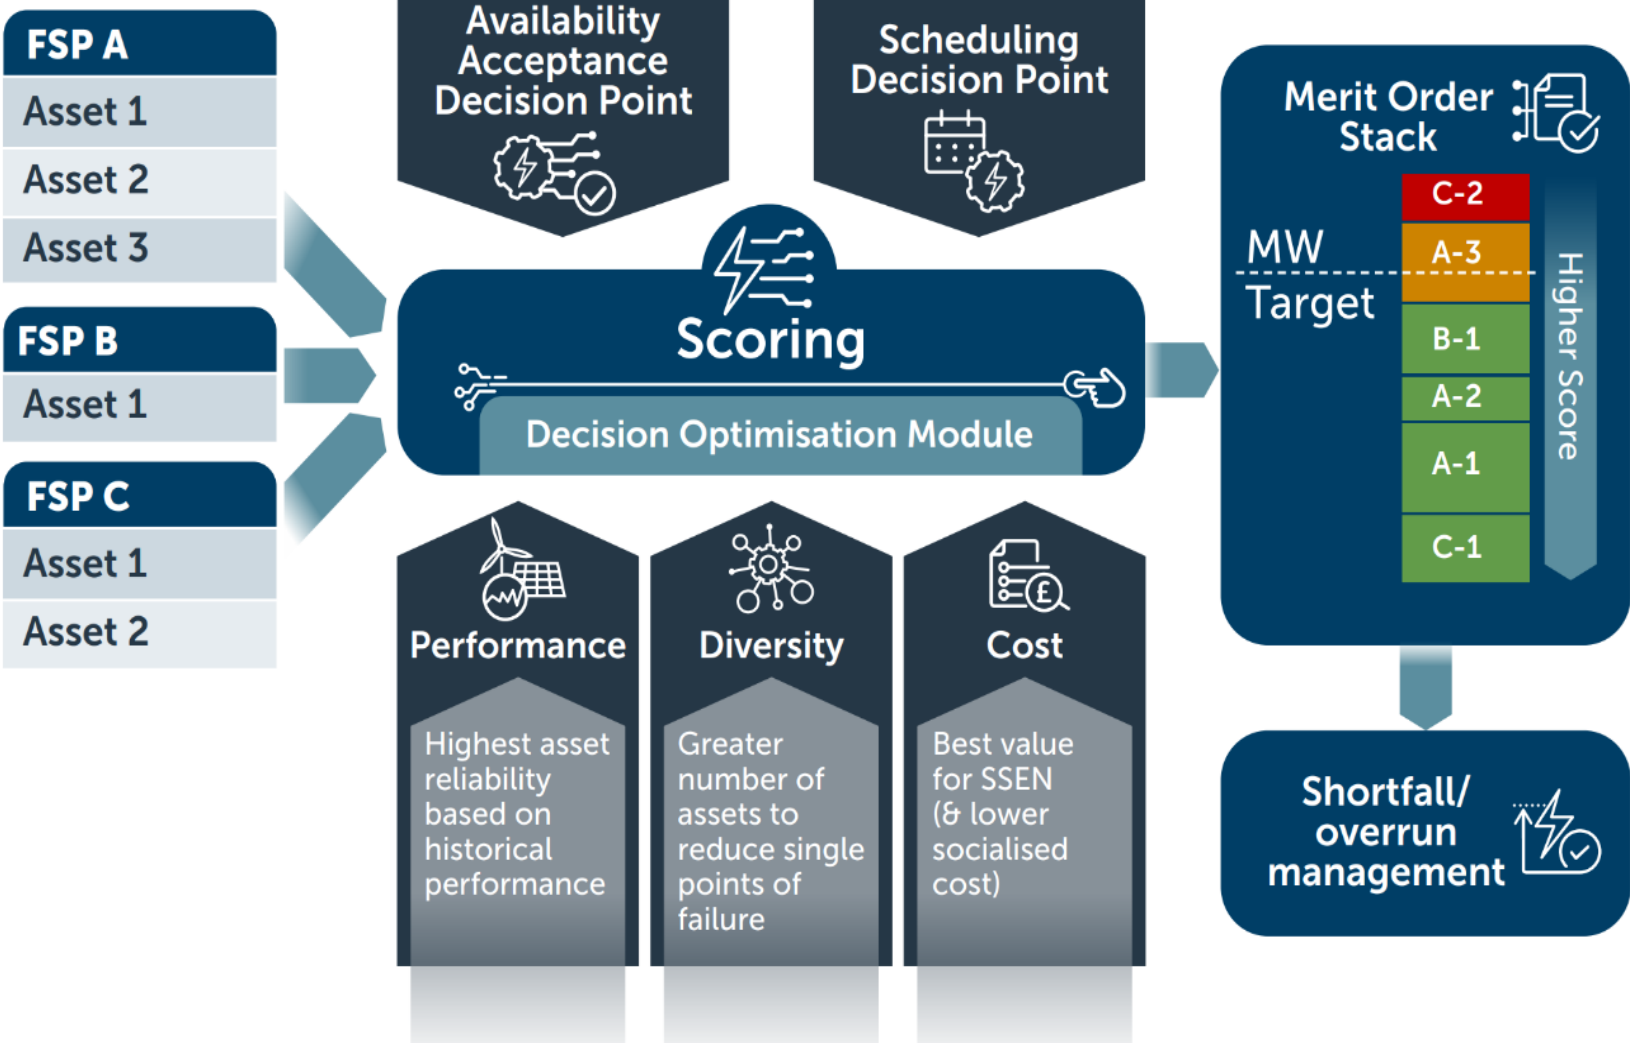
FSP A
Asset 1
Asset 2
Asset 3

FSP B
Asset 1

FSP C
Asset 1
Asset 2

Availability Acceptance Decision Point

Scheduling Decision Point

Scoring

Decision Optimisation Module

Performance

Highest asset reliability based on historical performance

Diversity

Greater number of assets to reduce single points of failure

Cost

Best value for SSEN (& lower socialised cost)

Merit Order Stack

MW Target

C-2
A-3
B-1
A-2
A-1
C-1

Higher Score

Shortfall/ overrun management